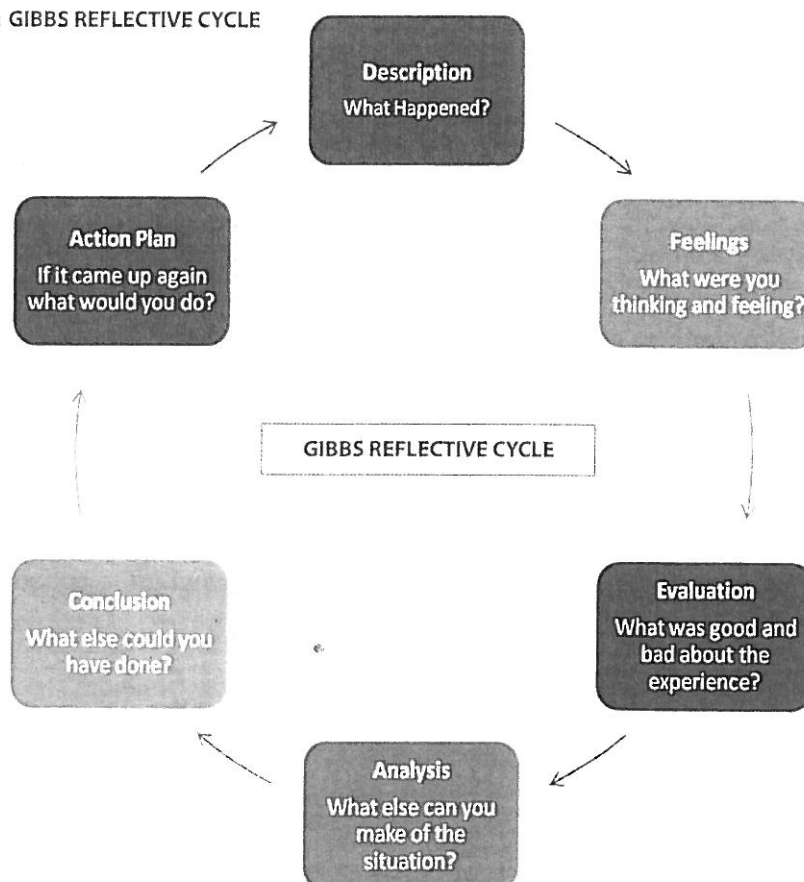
GIBBS REFLECTIVE CYCLE

Description
What Happened?

Feelings
What were you thinking and feeling?

Evaluation
What was good and bad about the experience?

Analysis
What else can you make of the situation?

Conclusion
What else could you have done?

Action Plan
If it came up again what would you do?

GIBBS REFLECTIVE CYCLE